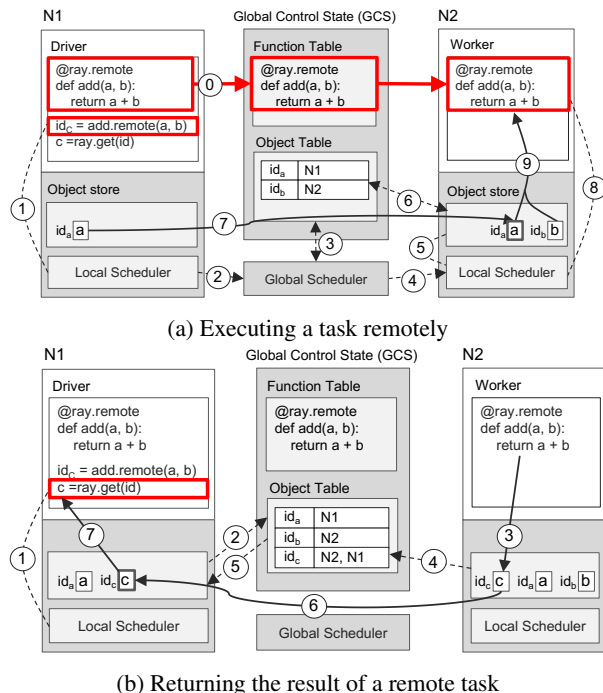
N1

Global Control State (GCS)

N2

Driver

@ray.remote
def add(a, b):
return a + b

$id_c$ = add.remote(a, b)
c =ray.get(id)

0

Function Table

@ray.remote
def add(a, b):
return a + b

Worker

@ray.remote
def add(a, b):
return a + b

Object Table

| $id_a$ | N1 |
|---|---|
| $id_b$ | N2 |

1

Object store

$id_a$ a

7

6

9

8

Object store

$id_a$ a $id_b$ b

3

5

Local Scheduler

2

Global Scheduler

4

Local Scheduler

(a) Executing a task remotely

N1

Global Control State (GCS)

N2

Driver

@ray.remote
def add(a, b):
return a + b

$id_c$ = add.remote(a, b)
c =ray.get(id)

Function Table

@ray.remote
def add(a, b):
return a + b

Worker

@ray.remote
def add(a, b):
return a + b

Object Table

| $id_a$ | N1 |
|---|---|
| $id_b$ | N2 |
| $id_c$ | N2, N1 |

7

2

5

3

1

4

$id_a$ a $id_c$ c

$id_c$ c $id_a$ a $id_b$ b

6

Local Scheduler

Global Scheduler

Local Scheduler

(b) Returning the result of a remote task